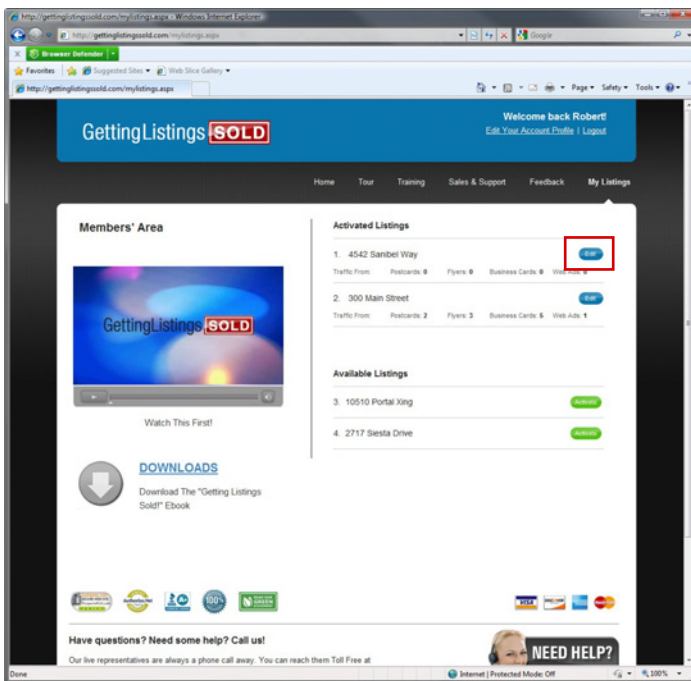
http://gettinglistingssold.com/mylistings.aspx - Windows Internet Explorer

http://gettinglistingssold.com/mylistings.aspx

Google

Browser Defender

Favorites | Suggested Sites ▾ | Web Slice Gallery ▾

http://gettinglistingssold.com/mylistings.aspx

Page ▾ Safety ▾ Tools ▾

GettingListings SOLD

Welcome back Robert!

Edit Your Account Profile | Logout

Home Tour Training Sales & Support Feedback My Listings

Members' Area

GettingListings SOLD

Watch This First!

DOWNLOADS

Download The "Getting Listings Sold!" Ebook

Activated Listings

1. 4542 Sanibel Way

Edit

Traffic From: Postcards: 0 Flyers: 0 Business Cards: 0 Web Ads: 0

2. 300 Main Street

Edit

Traffic From: Postcards: 2 Flyers: 3 Business Cards: 5 Web Ads: 1

Available Listings

3. 10510 Portal Xing

Activate

4. 2717 Siesta Drive

Activate

Have questions? Need some help? Call us!

Our live representatives are always a phone call away. You can reach them Toll Free at

NEED HELP?

Done

Internet | Protected Mode: Off

100%